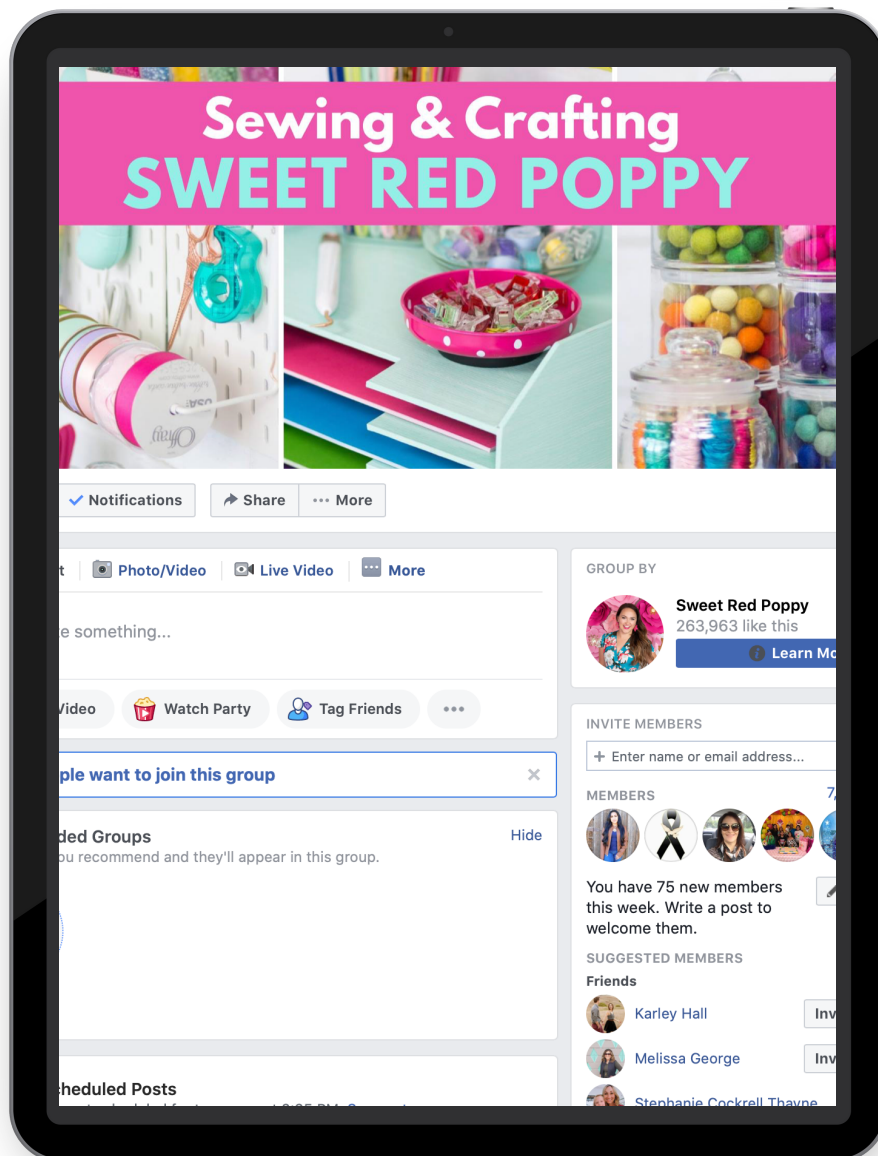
Sewing & Crafting
SWEET RED POPPY

Notifications
Share
More

t
Photo/Video
Live Video
More

e something...

Video
Watch Party
Tag Friends

ple want to join this group

ded Groups
Hide
ou recommend and they'll appear in this group.

heduled Posts

GROUP BY
Sweet Red Poppy
263,963 like this
Learn Mo

INVITE MEMBERS
+ Enter name or email address...

MEMBERS
7

You have 75 new members this week. Write a post to welcome them.

SUGGESTED MEMBERS
Friends
Karley Hall
Inv
Melissa George
Inv
Stephanie Cockrell Thayne